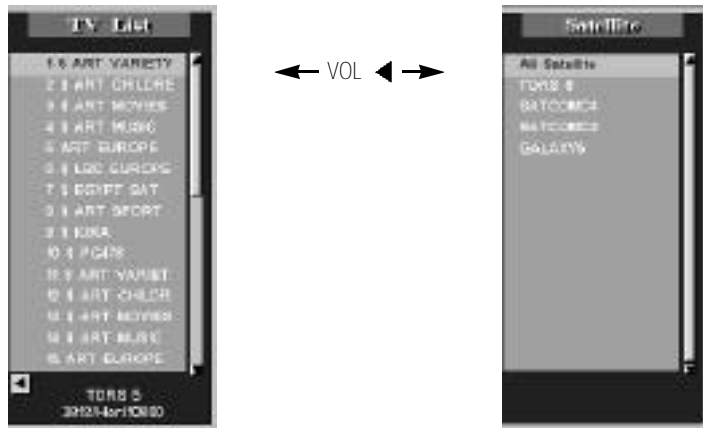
TV List

1 $ ART VARIETY
2 $ ART CHILDRE
3 $ ART MOVIES
4 $ ART MUSIC
5 ART EUROPE
6 $ LBC EUROPE
7 $ EGYPT SAT
8 $ ART SPORT
9 $ IQRA
10 $ PGA78
11 $ ART VARIET
12 $ ART CHILDR
13 $ ART MOVIES
14 $ ART MUSIC
15 ART EUROPE

TORS 5
3912/Hor/10800

VOL

Satellite

All Satellite
TORS 5
SATCOMC4
SATCOMC3
GALAXY6